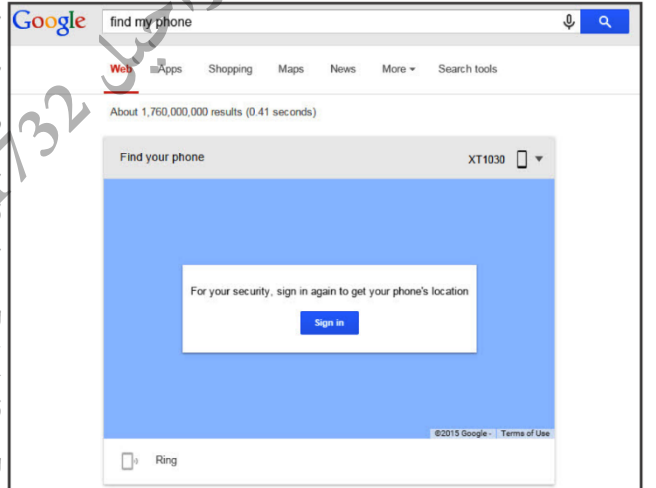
Google find my phone

Web Apps Shopping Maps News More ▾ Search tools

About 1,760,000,000 results (0.41 seconds)

Find your phone XT1030

For your security, sign in again to get your phone's location

Sign in

©2015 Google - Terms of Use

Ring